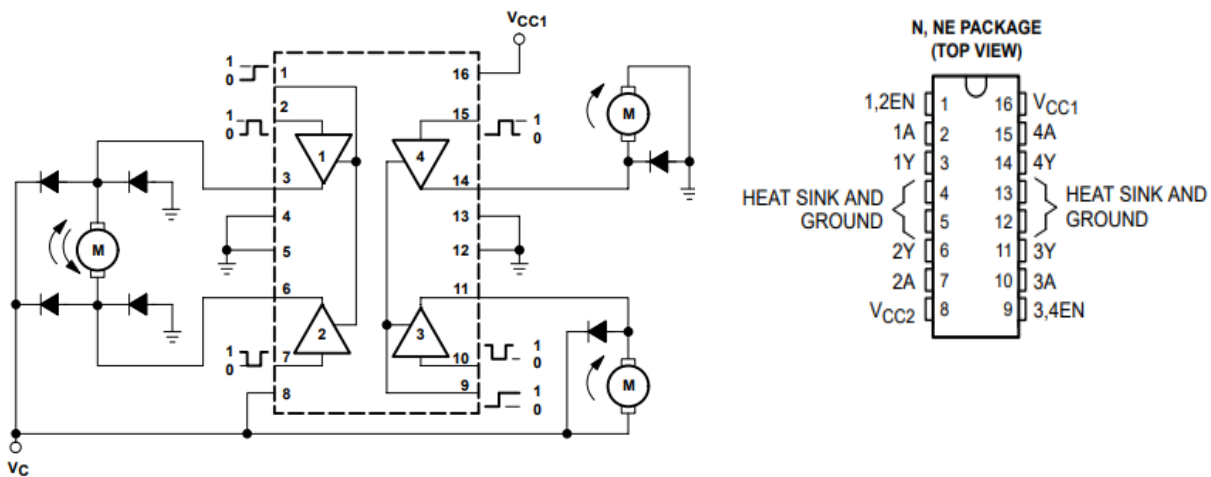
$V_{CC1}$

1
0
1

1
0
2

1

4

15
1
0

M

16

3

14

4

13

M

5

12

6

11

2

3

1
0
7

10
1
0

M

8

9
1
0

$V_C$

N, NE PACKAGE
(TOP VIEW)

| | | | |
|---|---|---|---|
| 1,2EN | 1 | 16 | $V_{CC1}$ |
| 1A | 2 | 15 | 4A |
| 1Y | 3 | 14 | 4Y |
| HEAT SINK AND GROUND | 4 | 13 | HEAT SINK AND GROUND |
| | 5 | 12 | |
| 2Y | 6 | 11 | 3Y |
| 2A | 7 | 10 | 3A |
| $V_{CC2}$ | 8 | 9 | 3,4EN |